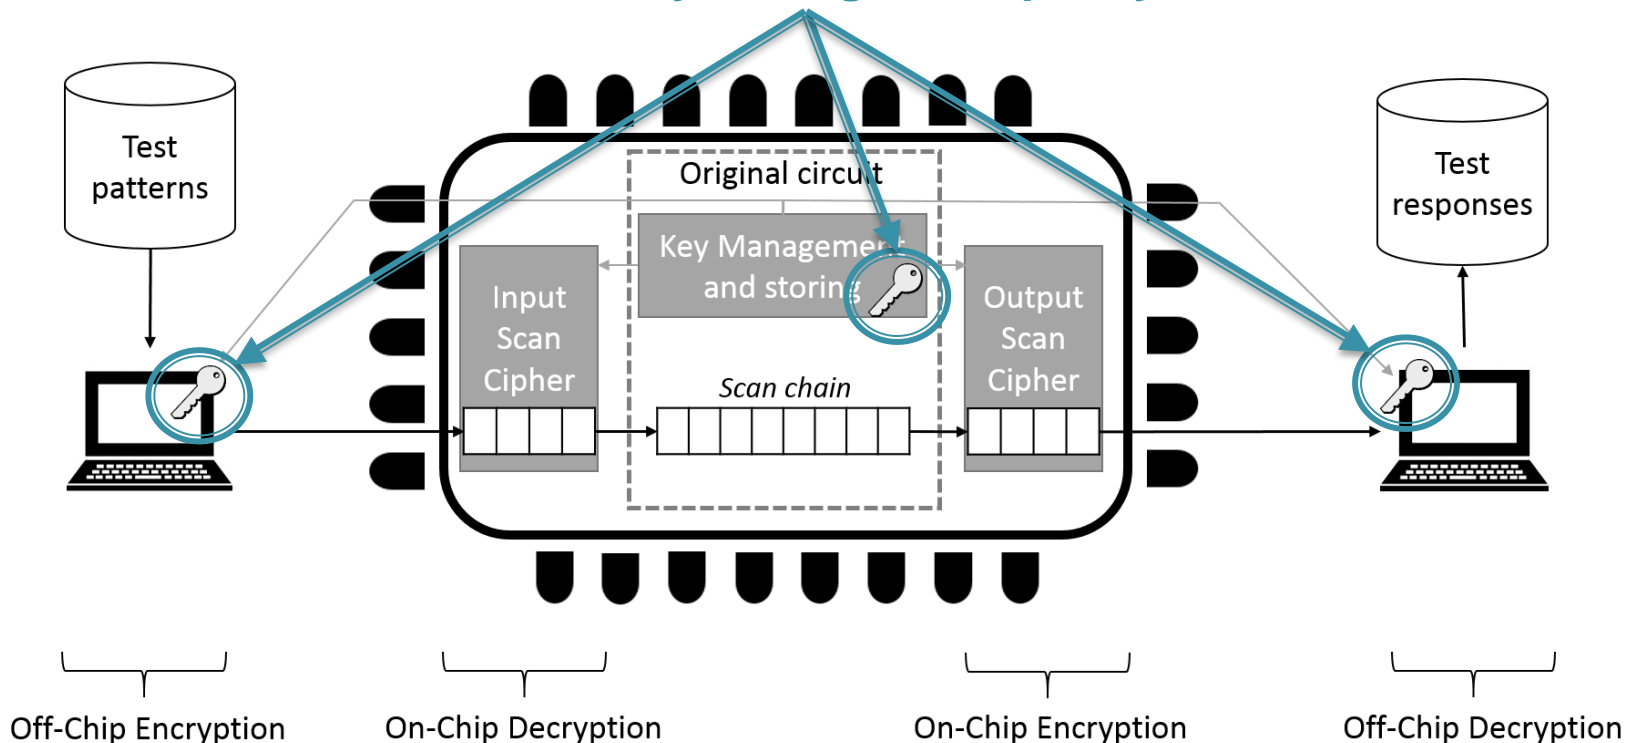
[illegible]

Test patterns

Original circuit

Key Management and storing

Input Scan Cipher

Scan chain

Output Scan Cipher

Test responses

Off-Chip Encryption

On-Chip Decryption

On-Chip Encryption

Off-Chip Decryption